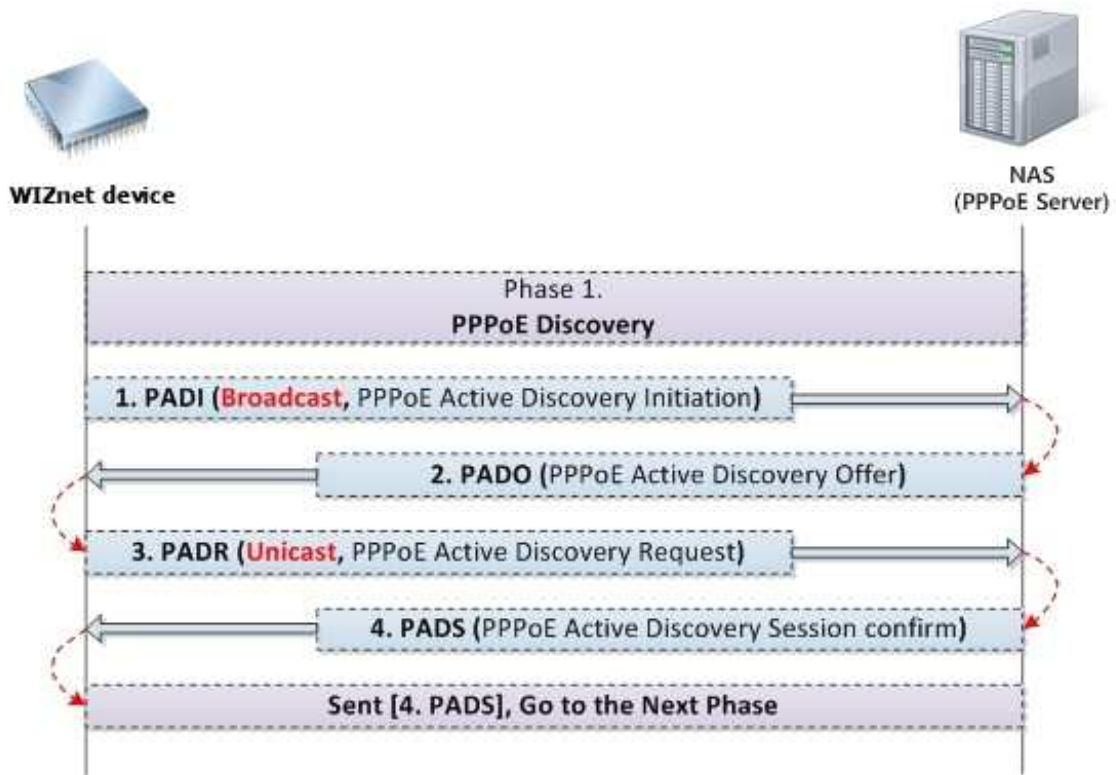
WIZnet device

NAS
(PPPoE Server)

Phase 1.
PPPoE Discovery

1. PADI (Broadcast, PPPoE Active Discovery Initiation)

2. PADO (PPPoE Active Discovery Offer)

3. PADR (Unicast, PPPoE Active Discovery Request)

4. PADS (PPPoE Active Discovery Session confirm)

Sent [4. PADS], Go to the Next Phase